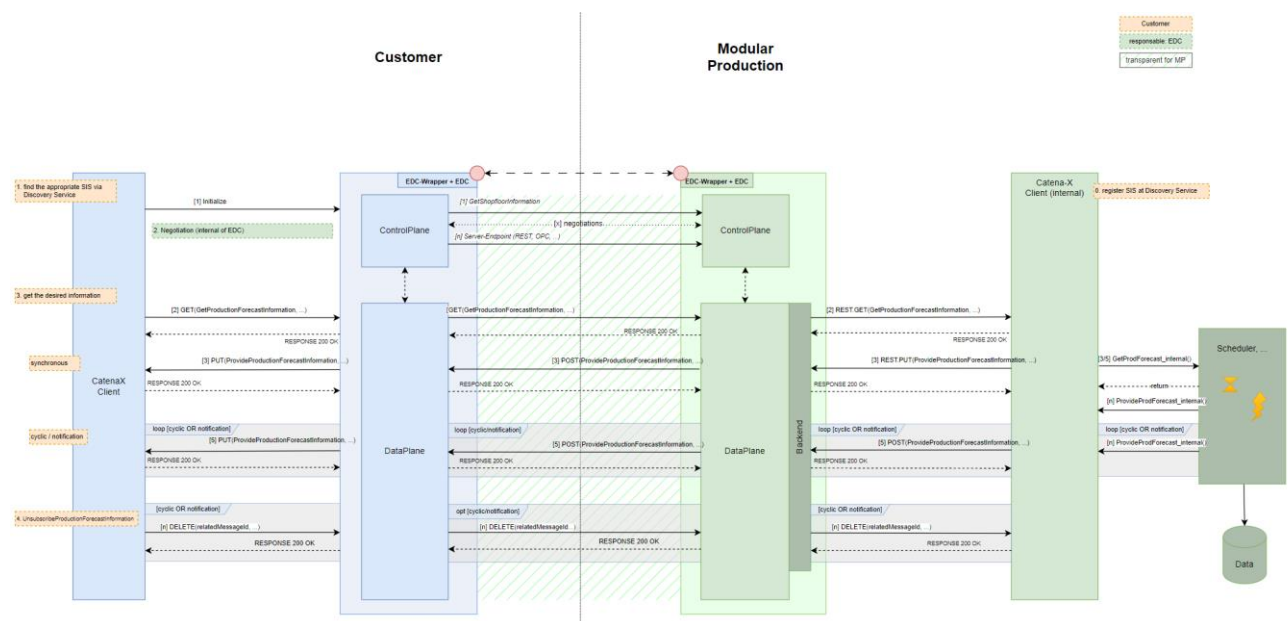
Customer

responsable: EDC

transparent for MP

Customer

Modular Production

1. find the appropriate SIS via Discovery Service

EDC-Wrapper + EDC

EDC-Wrapper + EDC

Catena-X Client (internal)

0. register SIS at Discovery Service

[1] Initialize

[1] GetShopfloorInformation

2. Negotiation (internal of EDC)

ControlPlane

[x] negotiations

ControlPlane

[n] Server-Endpoint (REST, OPC, ...)

3. get the desired information

[2] GET(GetProductionForecastInformation, ...)

GET(GetProductionForecastInformation, ...)

[2] REST.GET(GetProductionForecastInformation, ...)

RESPONSE 200 OK

RESPONSE 200 OK

RESPONSE 200 OK

synchronous

[3] PUT(ProvideProductionForecastInformation, ...)

[3] POST(ProvideProductionForecastInformation, ...)

[3] REST.PUT(ProvideProductionForecastInformation, ...)

[3/5] GetProdForecast_internal()

Scheduler, ...

CatenaX Client

RESPONSE 200 OK

RESPONSE 200 OK

RESPONSE 200 OK

return

[n] ProvideProdForecast_internal()

cyclic / notification

loop [cyclic OR notification]

loop [cyclic/notification]

loop [cyclic OR notification]

loop [cyclic OR notification]

[5] PUT(ProvideProductionForecastInformation, ...)

[5] POST(ProvideProductionForecastInformation, ...)

[5] POST(ProvideProductionForecastInformation, ...)

[n] ProvideProdForecast_internal()

DataPlane

DataPlane

Backend

RESPONSE 200 OK

RESPONSE 200 OK

RESPONSE 200 OK

4. UnsubscribeProductionForecastInformation

[cyclic OR notification]

opt [cyclic/notification]

[cyclic OR notification]

[n] DELETE(relatedMessageId, ...)

[n] DELETE(relatedMessageId...)

[n] DELETE(relatedMessageId, ...)

RESPONSE 200 OK

RESPONSE 200 OK

RESPONSE 200 OK

Data